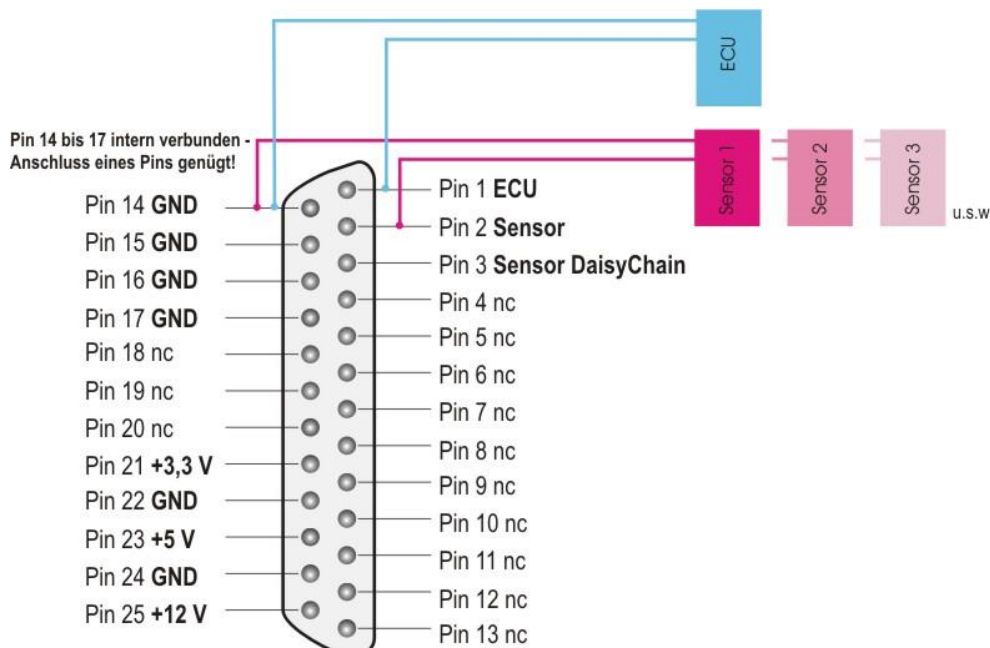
ECU

Pin 14 bis 17 intern verbunden - Anschluss eines Pins genügt!

Sensor 1
Sensor 2
Sensor 3
u.s.w

Pin 14 GND
Pin 15 GND
Pin 16 GND
Pin 17 GND
Pin 18 nc
Pin 19 nc
Pin 20 nc
Pin 21 +3,3 V
Pin 22 GND
Pin 23 +5 V
Pin 24 GND
Pin 25 +12 V

Pin 1 ECU
Pin 2 Sensor
Pin 3 Sensor DaisyChain
Pin 4 nc
Pin 5 nc
Pin 6 nc
Pin 7 nc
Pin 8 nc
Pin 9 nc
Pin 10 nc
Pin 11 nc
Pin 12 nc
Pin 13 nc